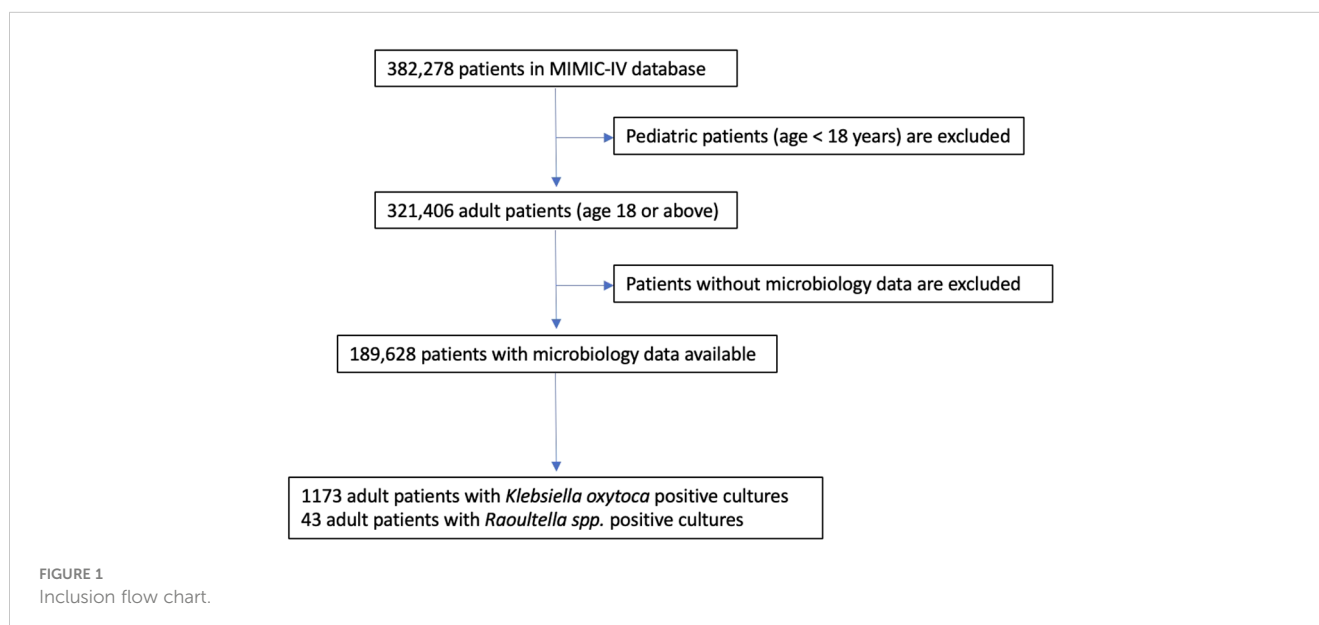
382,278 patients in MIMIC-IV database

Pediatric patients (age < 18 years) are excluded

321,406 adult patients (age 18 or above)

Patients without microbiology data are excluded

189,628 patients with microbiology data available

1173 adult patients with Klebsiella oxytoca positive cultures
43 adult patients with Raoultella spp. positive cultures

FIGURE 1
Inclusion flow chart.